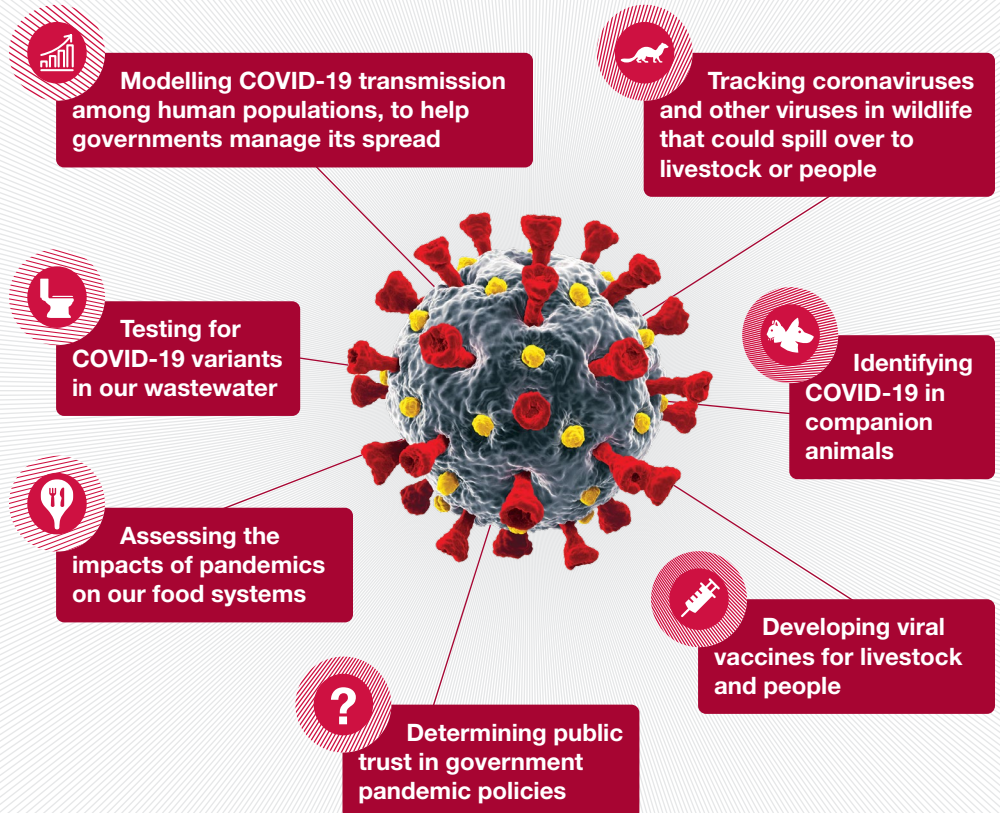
Modelling COVID-19 transmission among human populations, to help governments manage its spread

Tracking coronaviruses and other viruses in wildlife that could spill over to livestock or people

Testing for COVID-19 variants in our wastewater

Identifying COVID-19 in companion animals

Assessing the impacts of pandemics on our food systems

Developing viral vaccines for livestock and people

?

Determining public trust in government pandemic policies